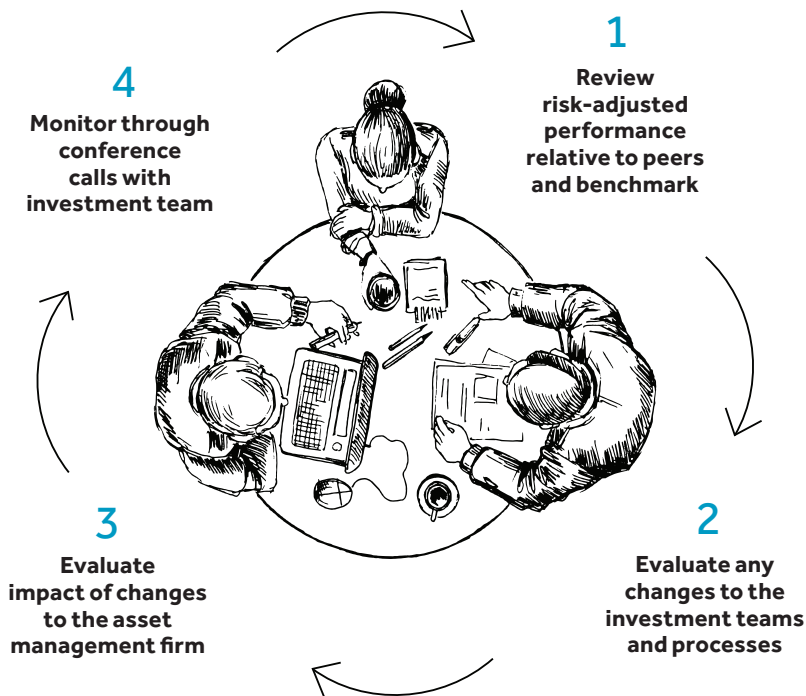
1
Review risk-adjusted performance relative to peers and benchmark

2
Evaluate any changes to the investment teams and processes

3
Evaluate impact of changes to the asset management firm

4
Monitor through conference calls with investment team